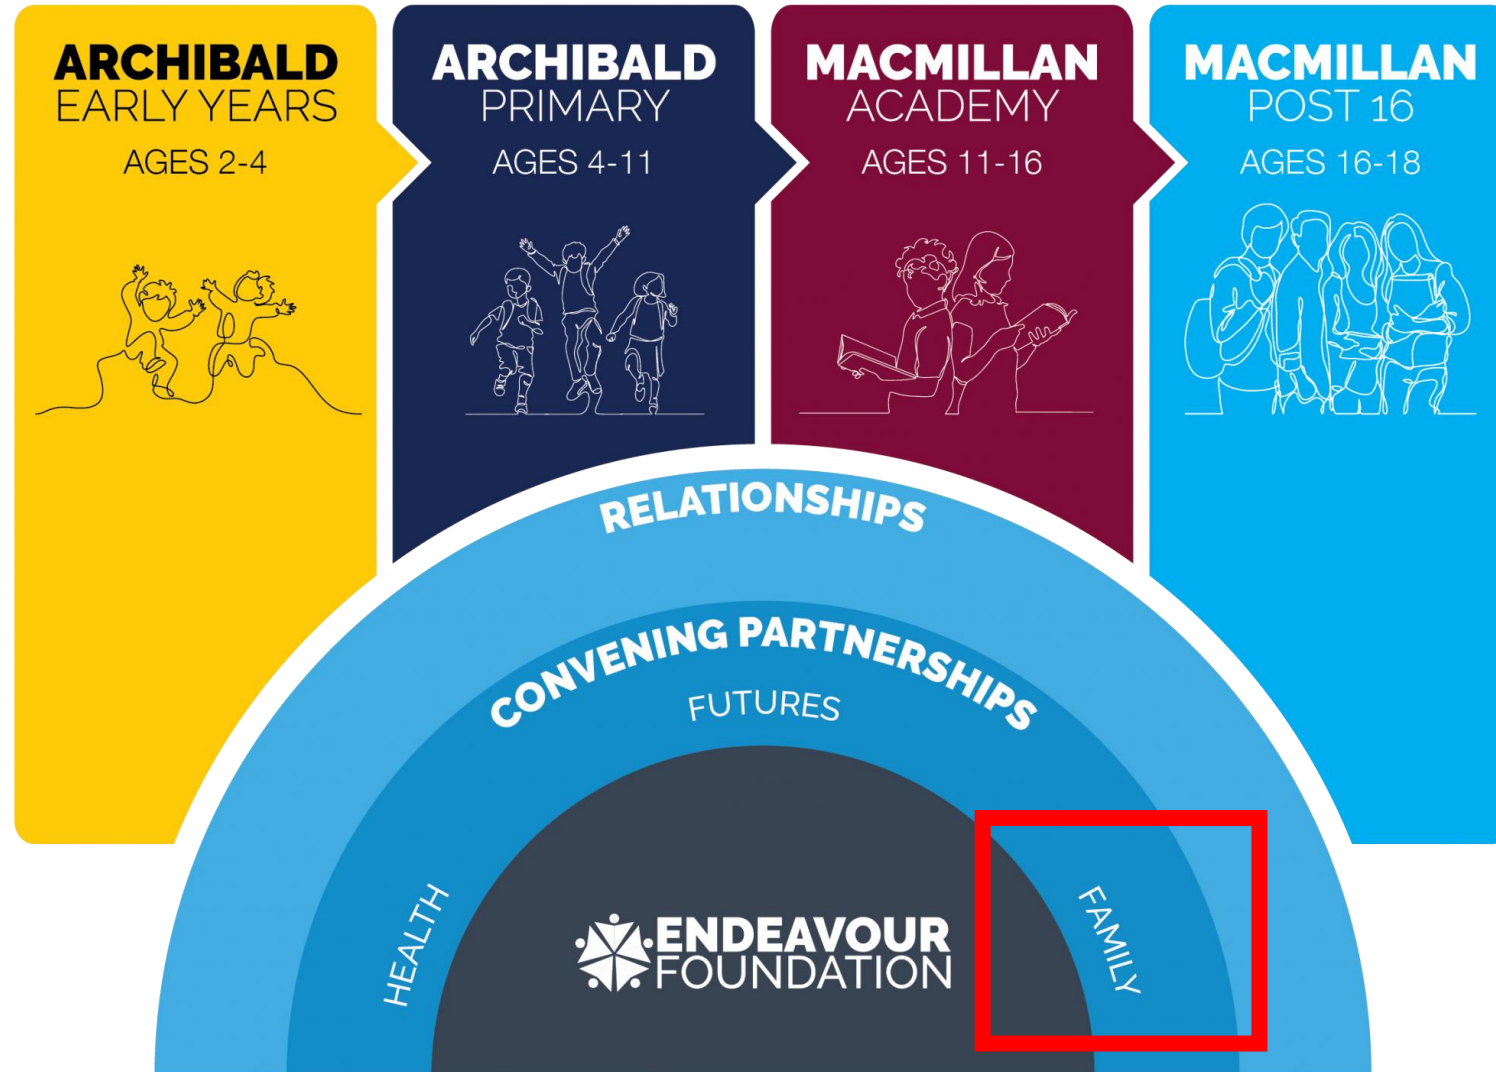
ARCHIBALD
EARLY YEARS
AGES 2-4

ARCHIBALD
PRIMARY
AGES 4-11

MACMILLAN
ACADEMY
AGES 11-16

MACMILLAN
POST 16
AGES 16-18

RELATIONSHIPS

CONVENING PARTNERSHIPS

FUTURES

HEALTH

FAMILY

ENDEAVOUR
FOUNDATION